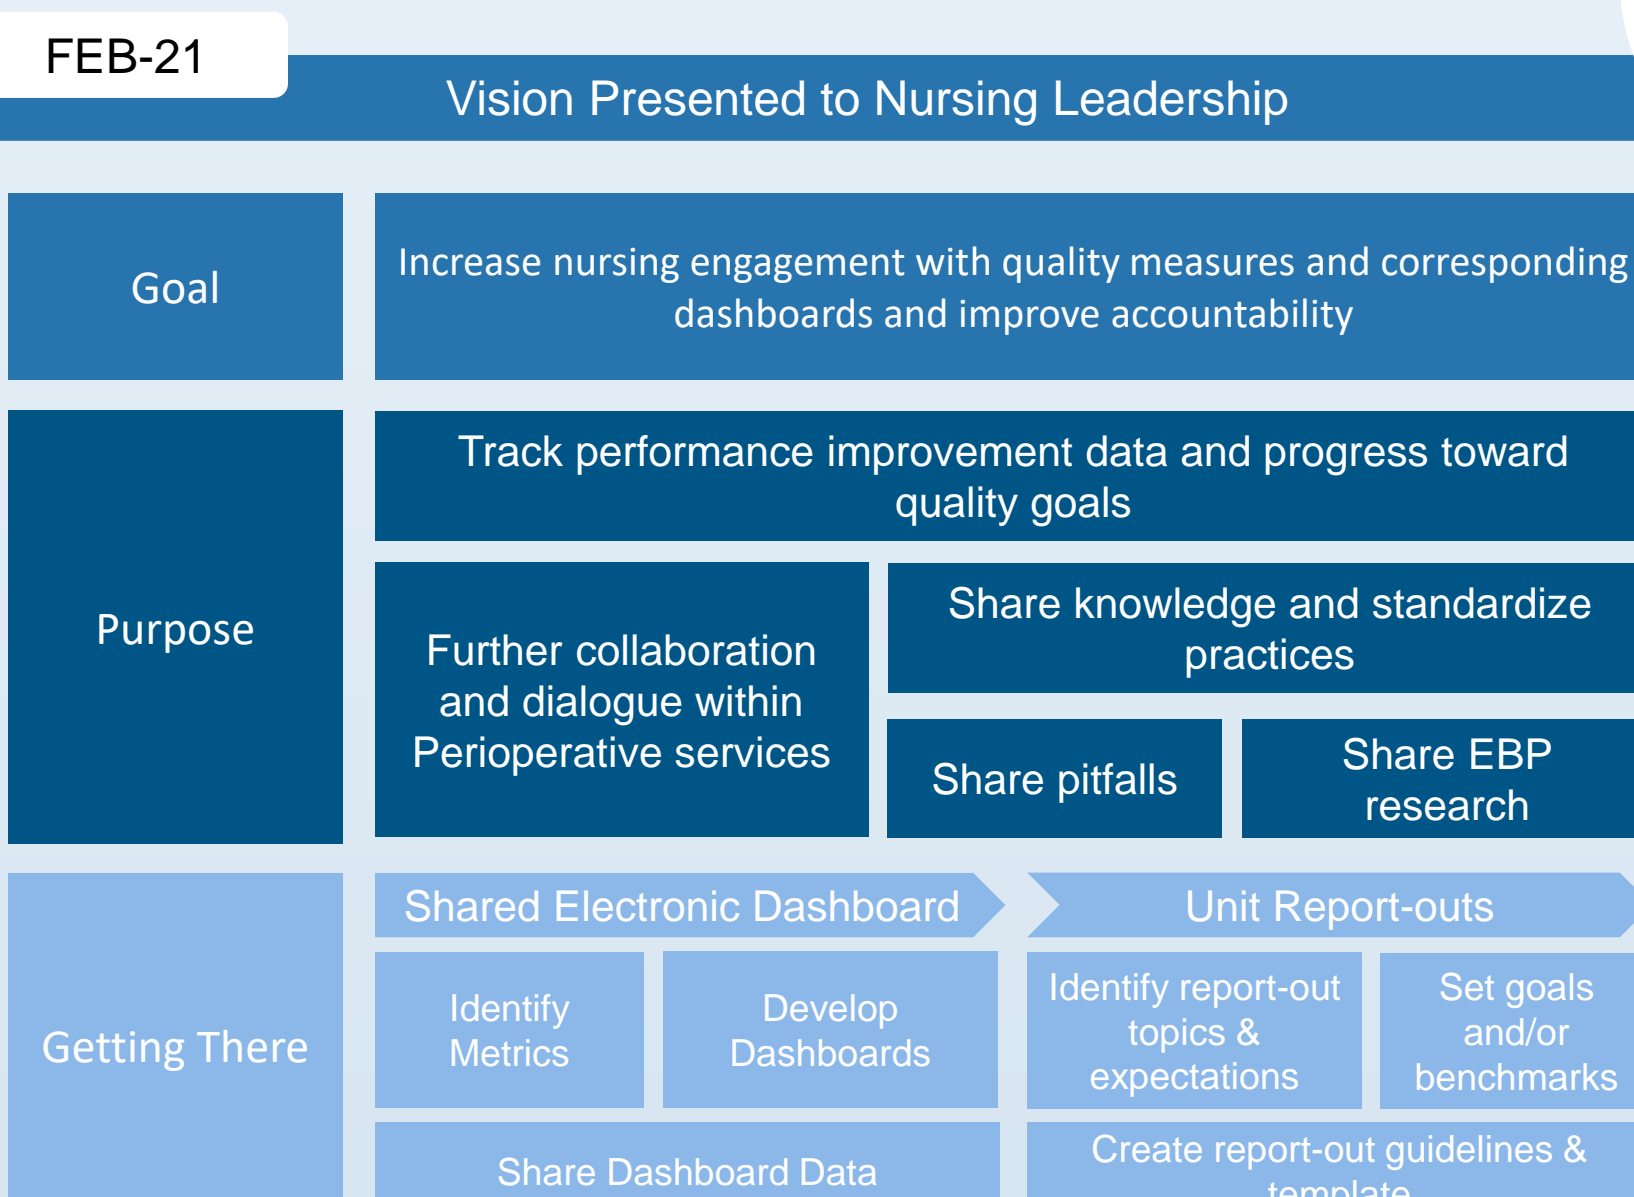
FEB-21

Vision Presented to Nursing Leadership

Goal

Increase nursing engagement with quality measures and corresponding dashboards and improve accountability

Purpose

Track performance improvement data and progress toward quality goals

Further collaboration and dialogue within Perioperative services

Share knowledge and standardize practices

Share pitfalls

Share EBP research

Getting There

Shared Electronic Dashboard

Unit Report-outs

Identify Metrics

Develop Dashboards

Identify report-out topics & expectations

Set goals and/or benchmarks

Share Dashboard Data

Create report-out guidelines & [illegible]